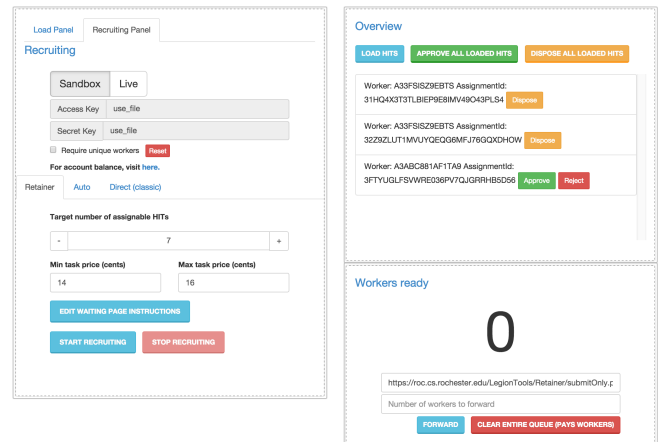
Load Panel | Recruiting Panel

Recruiting

Sandbox | Live

Access Key | use_file

Secret Key | use_file

Require unique workers Reset

For account balance, visit here.

Retainer | Auto | Direct (classic)

Target number of assignable HITs

- 7 +

Min task price (cents)
14

Max task price (cents)
16

EDIT WAITING PAGE INSTRUCTIONS

START RECRUITING | STOP RECRUITING

Overview

LOAD HITS | APPROVE ALL LOADED HITS | DISPOSE ALL LOADED HITS

Worker: A33FSISZ9EBTS AssignmentId: 31HQ4X3T3TLBIEP9E8IMV49O43PLS4 Dispose

Worker: A33FSISZ9EBTS AssignmentId: 32Z9ZLUT1MVUYQEQG6MFJ76GQXDHOW Dispose

Worker: A3ABC881AF1TA9 AssignmentId: 3FTYUGLFSVWRE036PV7QJGRRHB5D56 Approve Reject

Workers ready

0

https://roc.cs.rochester.edu/LegionTools/Retainer/submitOnly.p

Number of workers to forward

FORWARD | CLEAR ENTIRE QUEUE (PAYS WORKERS)